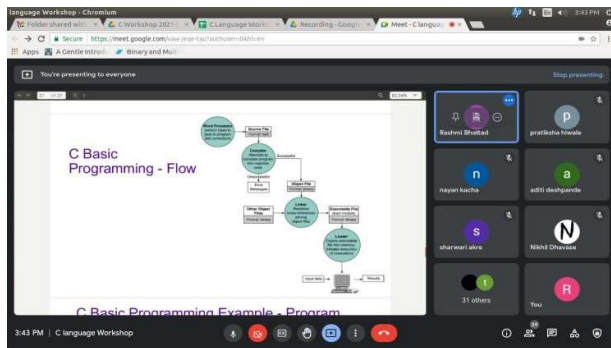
language Workshop - Chromium

Folder shared with ×
C Workshop 2021 ×
C language Works ×
Recording - Googl ×
Meet - C languag ×

3:43 PM

Secure https://meet.google.com/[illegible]

Apps
A Gentle Introd
Binary and Mult

You're presenting to everyone

Stop presenting

C Basic Programming - Flow

Source File
Compiler
Object File
Linker
Executable File
Loader
Other Object Files
Error Messages
Successful
Input data
Results

C Basic Programming Example - Program

Rashmi Bhattad
pratiksha hiwale
nayan kacha
aditi deshpande
sharwari akre
Nikhil Dhavase
31 others
You

3:43 PM | C language Workshop